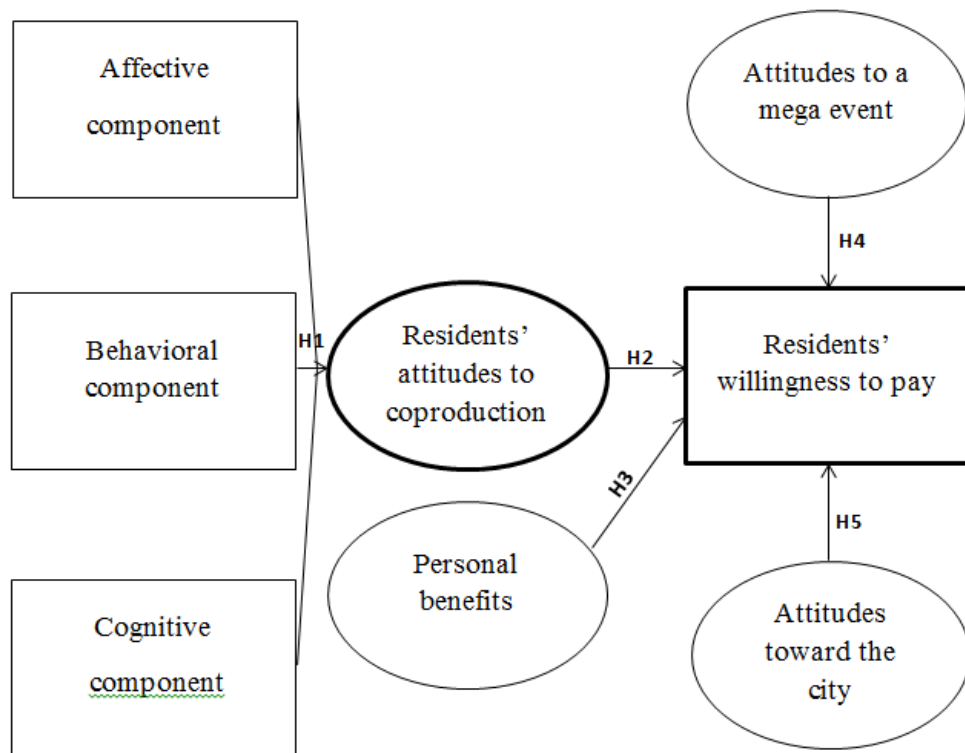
Affective component

Attitudes to a mega event

H4

Behavioral component

H1

Residents' attitudes to coproduction

H2

Residents' willingness to pay

H3

Personal benefits

H5

Cognitive component

Attitudes toward the city